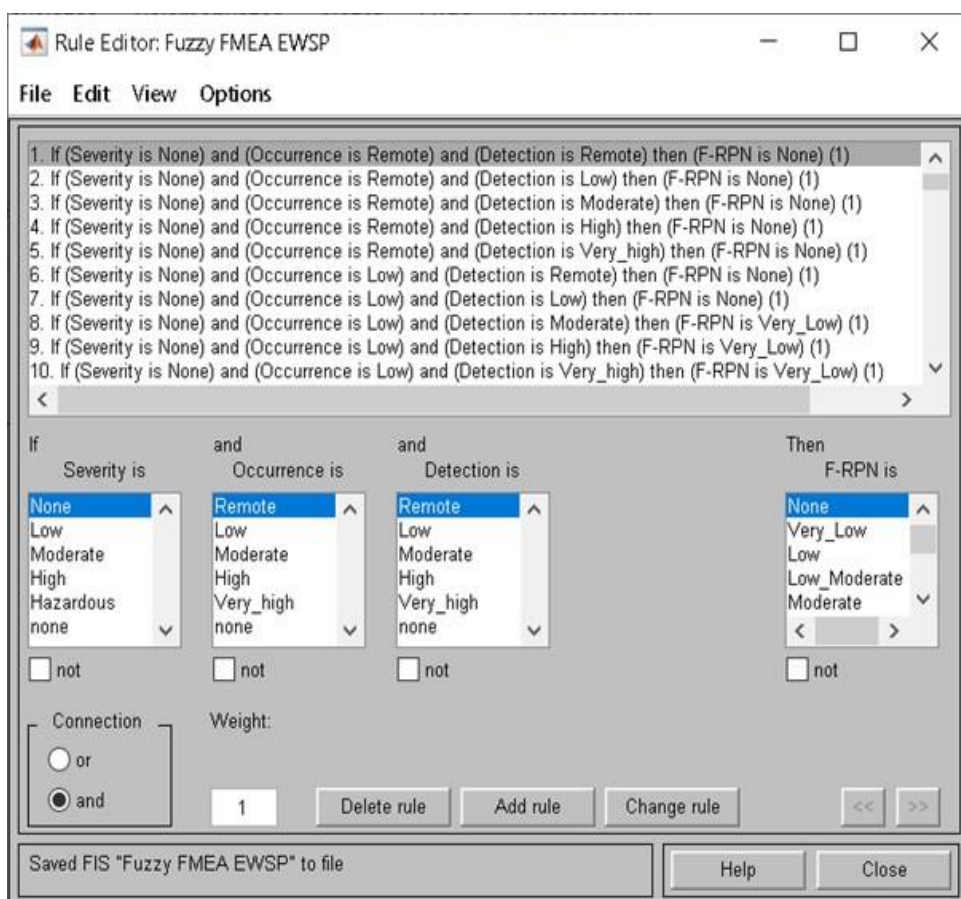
Rule Editor: Fuzzy FMEA EWSP

File Edit View Options

1. If (Severity is None) and (Occurrence is Remote) and (Detection is Remote) then (F-RPN is None) (1)
2. If (Severity is None) and (Occurrence is Remote) and (Detection is Low) then (F-RPN is None) (1)
3. If (Severity is None) and (Occurrence is Remote) and (Detection is Moderate) then (F-RPN is None) (1)
4. If (Severity is None) and (Occurrence is Remote) and (Detection is High) then (F-RPN is None) (1)
5. If (Severity is None) and (Occurrence is Remote) and (Detection is Very_high) then (F-RPN is None) (1)
6. If (Severity is None) and (Occurrence is Low) and (Detection is Remote) then (F-RPN is None) (1)
7. If (Severity is None) and (Occurrence is Low) and (Detection is Low) then (F-RPN is None) (1)
8. If (Severity is None) and (Occurrence is Low) and (Detection is Moderate) then (F-RPN is Very_Low) (1)
9. If (Severity is None) and (Occurrence is Low) and (Detection is High) then (F-RPN is Very_Low) (1)
10. If (Severity is None) and (Occurrence is Low) and (Detection is Very_high) then (F-RPN is Very_Low) (1)

If
Severity is
None
Low
Moderate
High
Hazardous
none
not

and
Occurrence is
Remote
Low
Moderate
High
Very_high
none
not

and
Detection is
Remote
Low
Moderate
High
Very_high
none
not

Then
F-RPN is
None
Very_Low
Low
Low_Moderate
Moderate
not

Connection
or
and

Weight:
1

Delete rule
Add rule
Change rule
<<
>>

Saved FIS "Fuzzy FMEA EWSP" to file

Help
Close